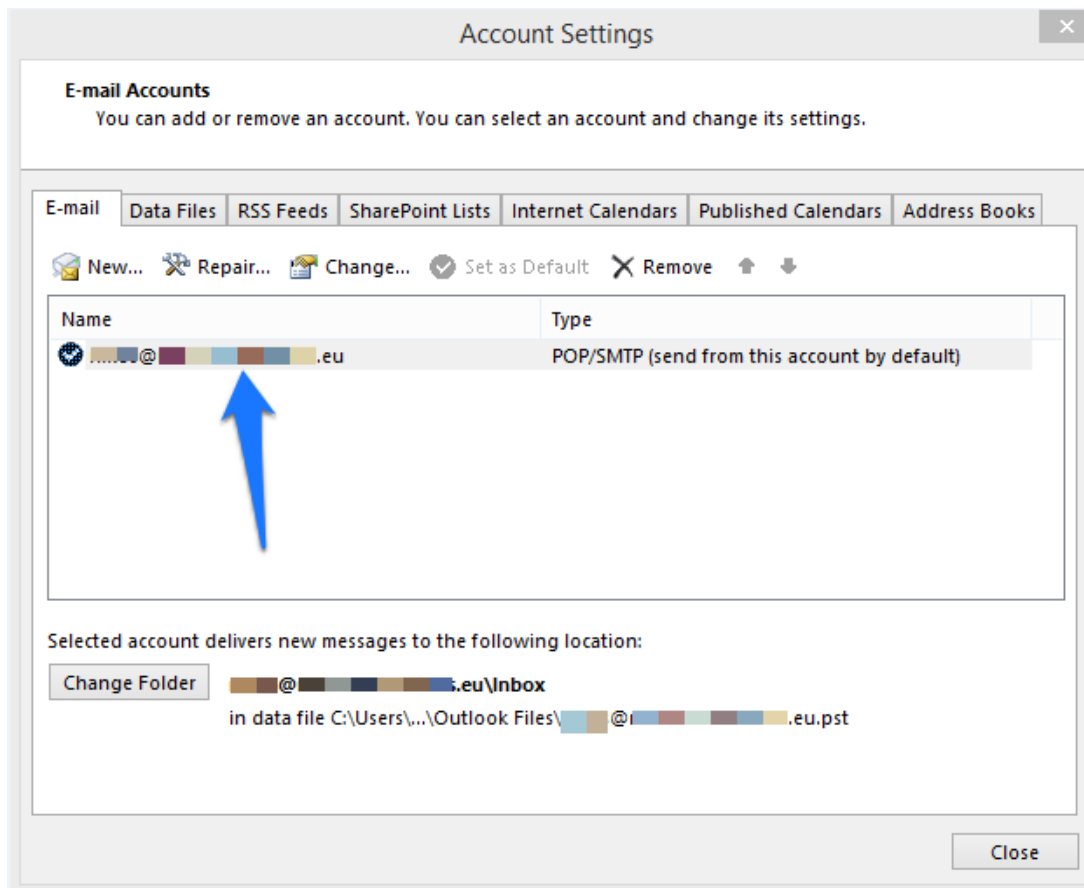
Account Settings

E-mail Accounts
You can add or remove an account. You can select an account and change its settings.

E-mail | Data Files | RSS Feeds | SharePoint Lists | Internet Calendars | Published Calendars | Address Books

New... Repair... Change... Set as Default Remove

| Name | Type |
|---|---|
| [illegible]@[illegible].eu | POP/SMTP (send from this account by default) |

Selected account delivers new messages to the following location:

Change Folder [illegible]@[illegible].eu\Inbox
in data file C:\Users\...\Outlook Files\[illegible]@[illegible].eu.pst

Close